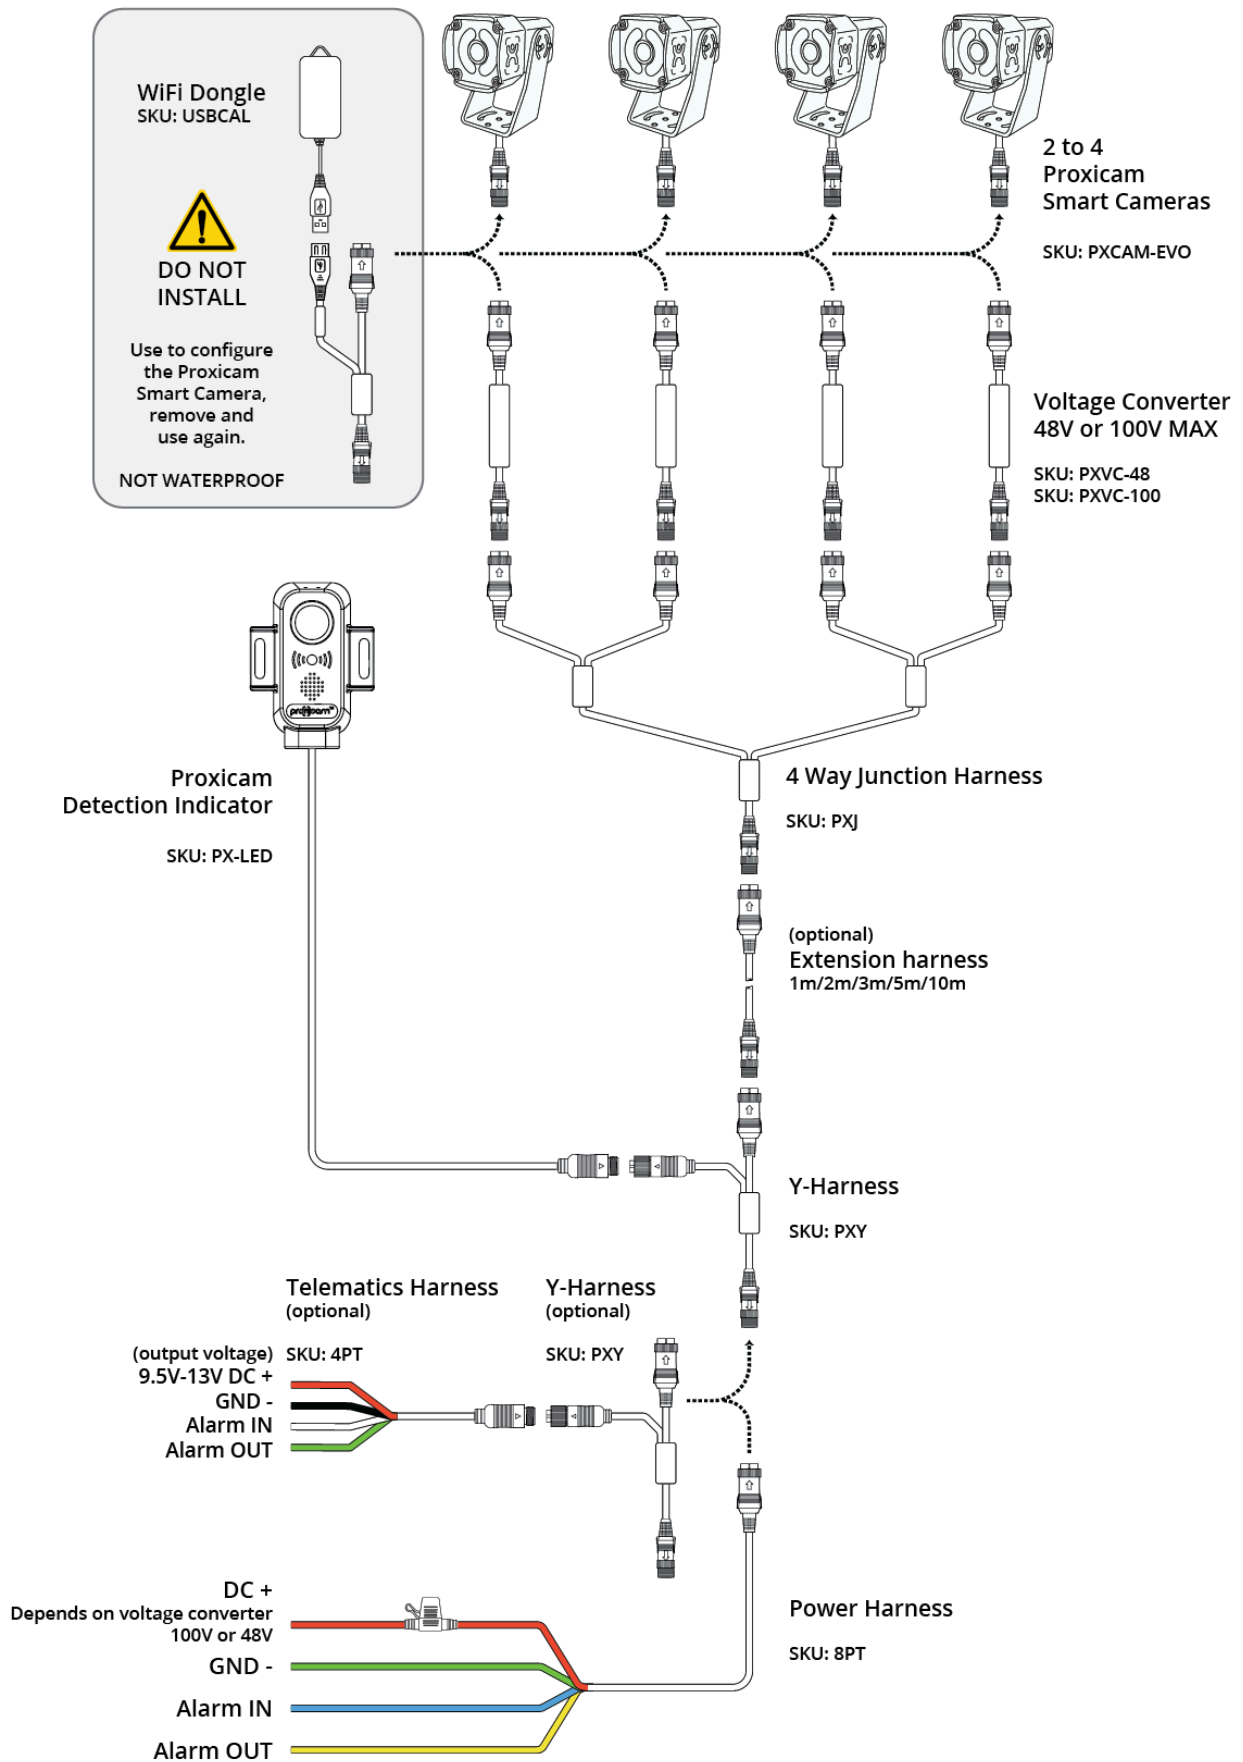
WiFi Dongle
SKU: USBCAL

DO NOT INSTALL

Use to configure the Proxicam Smart Camera, remove and use again.

NOT WATERPROOF

2 to 4 Proxicam Smart Cameras

SKU: PXCAM-EVO

Voltage Converter 48V or 100V MAX

SKU: PXVC-48
SKU: PXVC-100

Proxicam Detection Indicator

SKU: PX-LED

4 Way Junction Harness

SKU: PXJ

(optional)
Extension harness
1m/2m/3m/5m/10m

Y-Harness

SKU: PXY

Telematics Harness
(optional)

Y-Harness
(optional)

(output voltage)
9.5V-13V DC +
GND -
Alarm IN
Alarm OUT

SKU: 4PT

SKU: PXY

DC +
Depends on voltage converter
100V or 48V
GND -
Alarm IN
Alarm OUT

Power Harness

SKU: 8PT